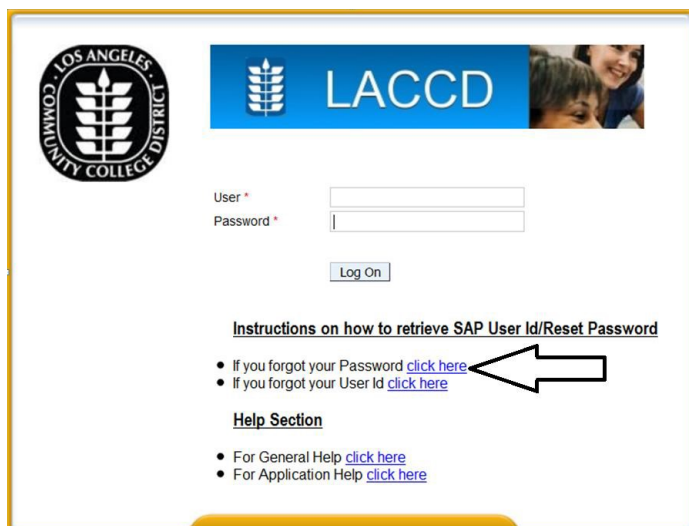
LOS ANGELES COMMUNITY COLLEGE DISTRICT

LACCD

User *
Password *

Log On

Instructions on how to retrieve SAP User Id/Reset Password

- If you forgot your Password click here
- If you forgot your User Id click here

Help Section

- For General Help click here
- For Application Help click here